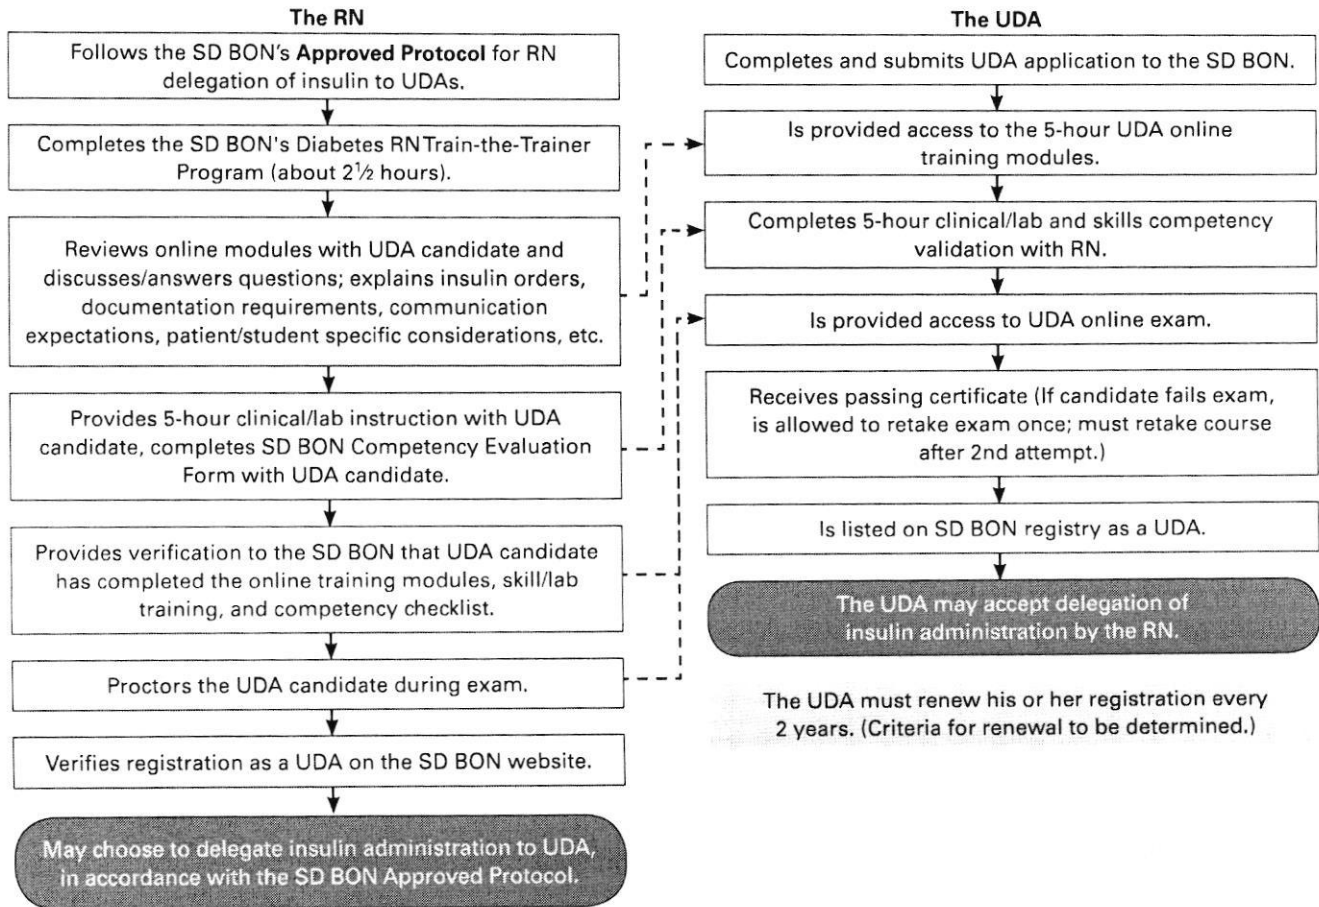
The RN

Follows the SD BON's **Approved Protocol** for RN delegation of insulin to UDAs.

Completes the SD BON's Diabetes RN Train-the-Trainer Program (about $2\frac{1}{2}$ hours).

Reviews online modules with UDA candidate and discusses/answers questions; explains insulin orders, documentation requirements, communication expectations, patient/student specific considerations, etc.

Provides 5-hour clinical/lab instruction with UDA candidate, completes SD BON Competency Evaluation Form with UDA candidate.

Provides verification to the SD BON that UDA candidate has completed the online training modules, skill/lab training, and competency checklist.

Proctors the UDA candidate during exam.

Verifies registration as a UDA on the SD BON website.

May choose to delegate insulin administration to UDA, in accordance with the SD BON Approved Protocol.

The UDA

Completes and submits UDA application to the SD BON.

Is provided access to the 5-hour UDA online training modules.

Completes 5-hour clinical/lab and skills competency validation with RN.

Is provided access to UDA online exam.

Receives passing certificate (If candidate fails exam, is allowed to retake exam once; must retake course after 2nd attempt.)

Is listed on SD BON registry as a UDA.

The UDA may accept delegation of insulin administration by the RN.

The UDA must renew his or her registration every 2 years. (Criteria for renewal to be determined.)